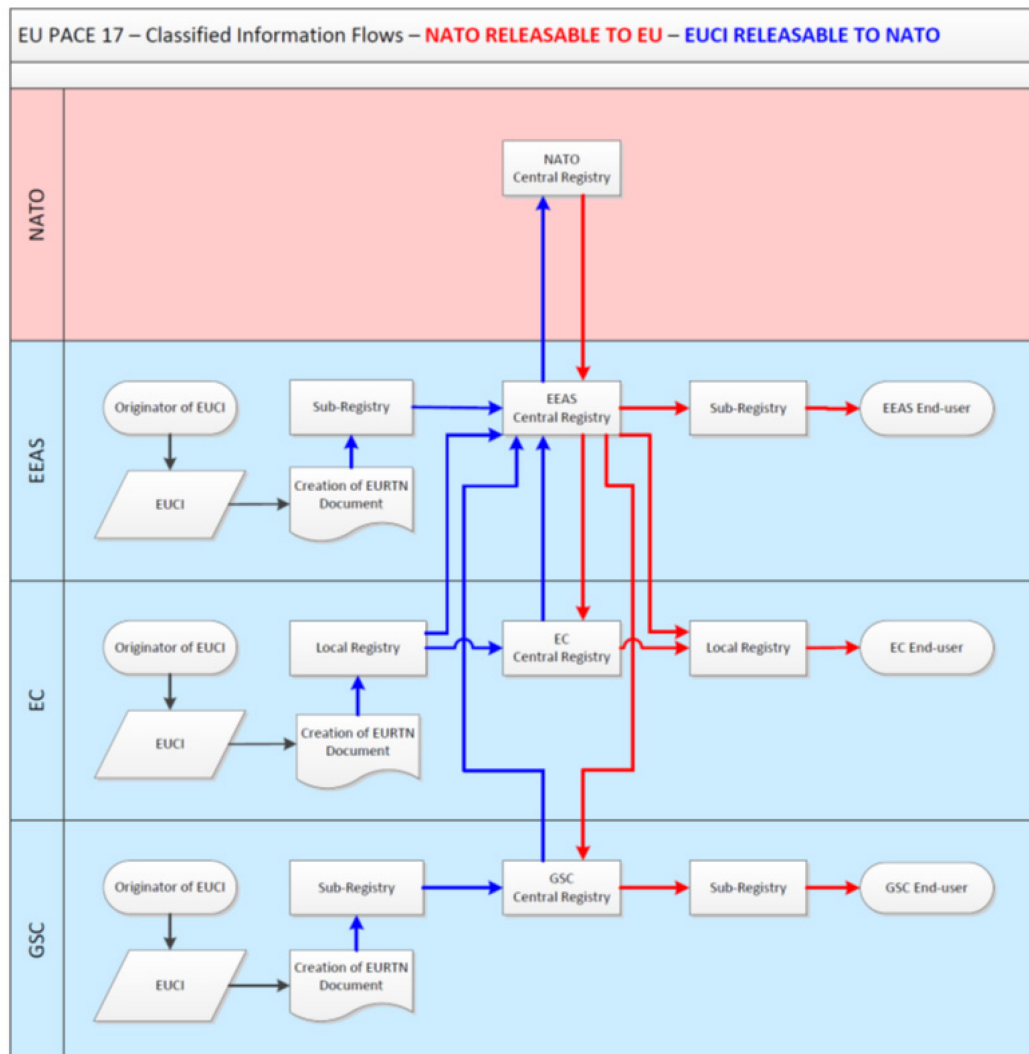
EU PACE 17 – Classified Information Flows – NATO RELEASABLE TO EU – EUCI RELEASABLE TO NATO

NATO

NATO Central Registry

EEAS

Originator of EUCI

EUCI

Sub-Registry

Creation of EURTN Document

EEAS Central Registry

Sub-Registry

EEAS End-user

EC

Originator of EUCI

EUCI

Local Registry

Creation of EURTN Document

EC Central Registry

Local Registry

EC End-user

GSC

Originator of EUCI

EUCI

Sub-Registry

Creation of EURTN Document

GSC Central Registry

Sub-Registry

GSC End-user